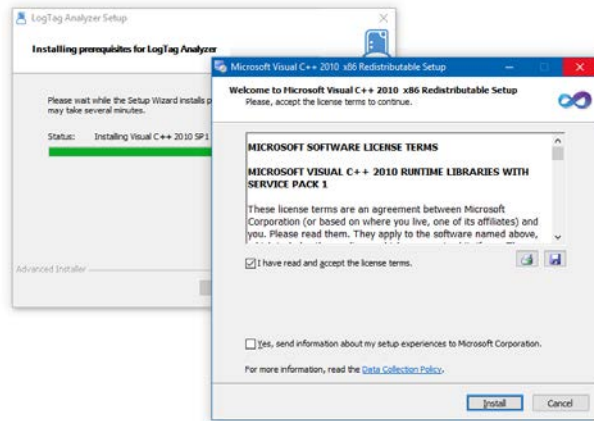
LogTag Analyzer Setup

Installing prerequisites for LogTag Analyzer

Please wait while the Setup Wizard installs p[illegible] may take several minutes.

Status: Installing Visual C++ 2010 SP1

Advanced Installer

Microsoft Visual C++ 2010 x86 Redistributable Setup

Welcome to Microsoft Visual C++ 2010 x86 Redistributable Setup
Please, accept the license terms to continue.

MICROSOFT SOFTWARE LICENSE TERMS

MICROSOFT VISUAL C++ 2010 RUNTIME LIBRARIES WITH SERVICE PACK 1

These license terms are an agreement between Microsoft Corporation (or based on where you live, one of its affiliates) and you. Please read them. They apply to the software named above, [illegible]

I have read and accept the license terms.

Yes, send information about my setup experiences to Microsoft Corporation.

For more information, read the Data Collection Policy.

Install Cancel